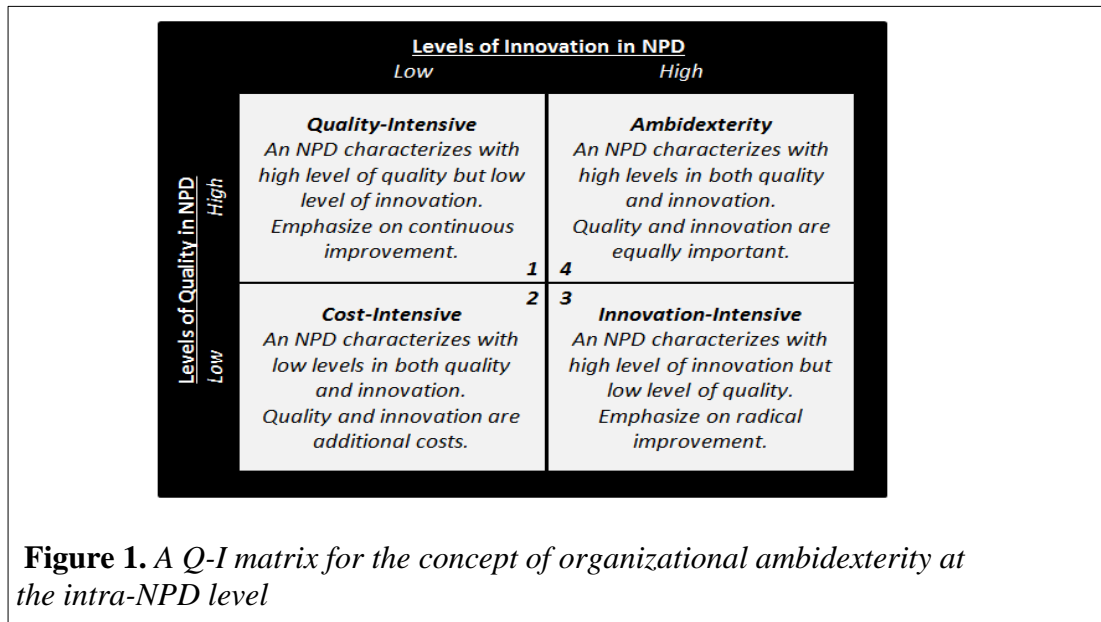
Levels of Innovation in NPD

Low

High

Levels of Quality in NPD

High

Low

Quality-Intensive
An NPD characterizes with high level of quality but low level of innovation.
Emphasize on continuous improvement.

1

Ambidexterity
An NPD characterizes with high levels in both quality and innovation.
Quality and innovation are equally important.

4

2

Cost-Intensive
An NPD characterizes with low levels in both quality and innovation.
Quality and innovation are additional costs.

3

Innovation-Intensive
An NPD characterizes with high level of innovation but low level of quality.
Emphasize on radical improvement.

**Figure 1.** *A Q-I matrix for the concept of organizational ambidexterity at the intra-NPD level*